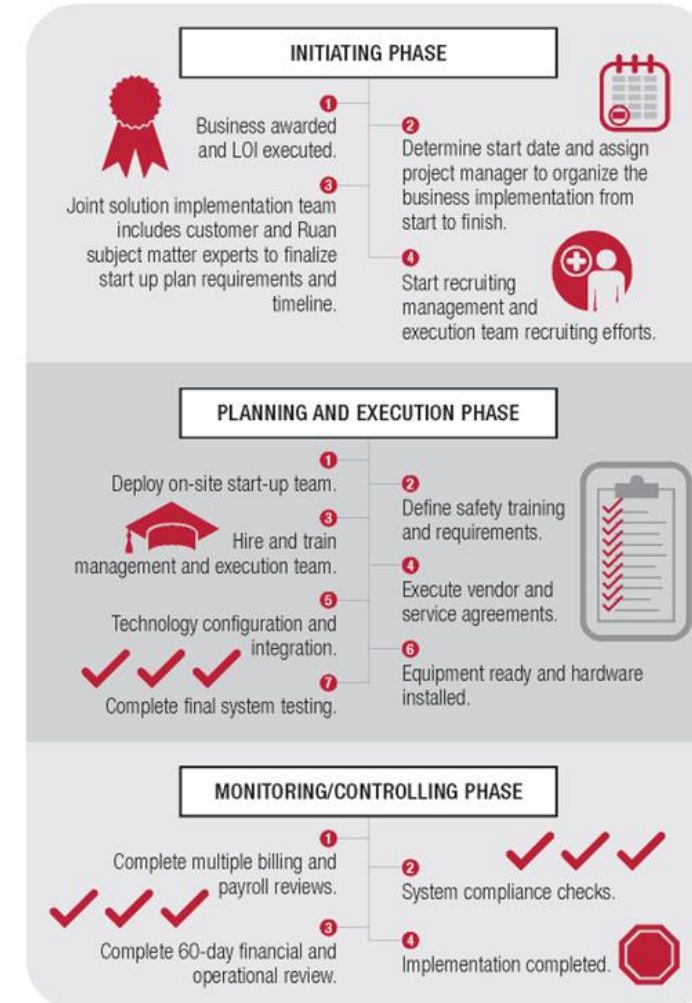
INITIATING PHASE

1
Business awarded and LOI executed.

2
Determine start date and assign project manager to organize the business implementation from start to finish.

3
Joint solution implementation team includes customer and Ruan subject matter experts to finalize start up plan requirements and timeline.

4
Start recruiting management and execution team recruiting efforts.

PLANNING AND EXECUTION PHASE

1
Deploy on-site start-up team.

2
Define safety training and requirements.

3
Hire and train management and execution team.

4
Execute vendor and service agreements.

5
Technology configuration and integration.

6
Equipment ready and hardware installed.

7
Complete final system testing.

MONITORING/CONTROLLING PHASE

1
Complete multiple billing and payroll reviews.

2
System compliance checks.

3
Complete 60-day financial and operational review.

4
Implementation completed.